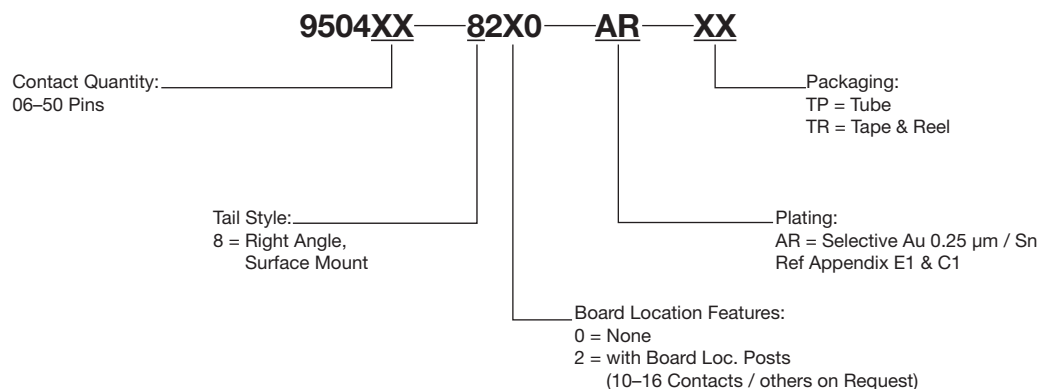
9504XX—82X0—AR—XX

Contact Quantity:
06–50 Pins

Packaging:
TP = Tube
TR = Tape & Reel

Tail Style:
8 = Right Angle, Surface Mount

Plating:
AR = Selective Au 0.25 µm / Sn
Ref Appendix E1 & C1

Board Location Features:
0 = None
2 = with Board Loc. Posts
(10–16 Contacts / others on Request)